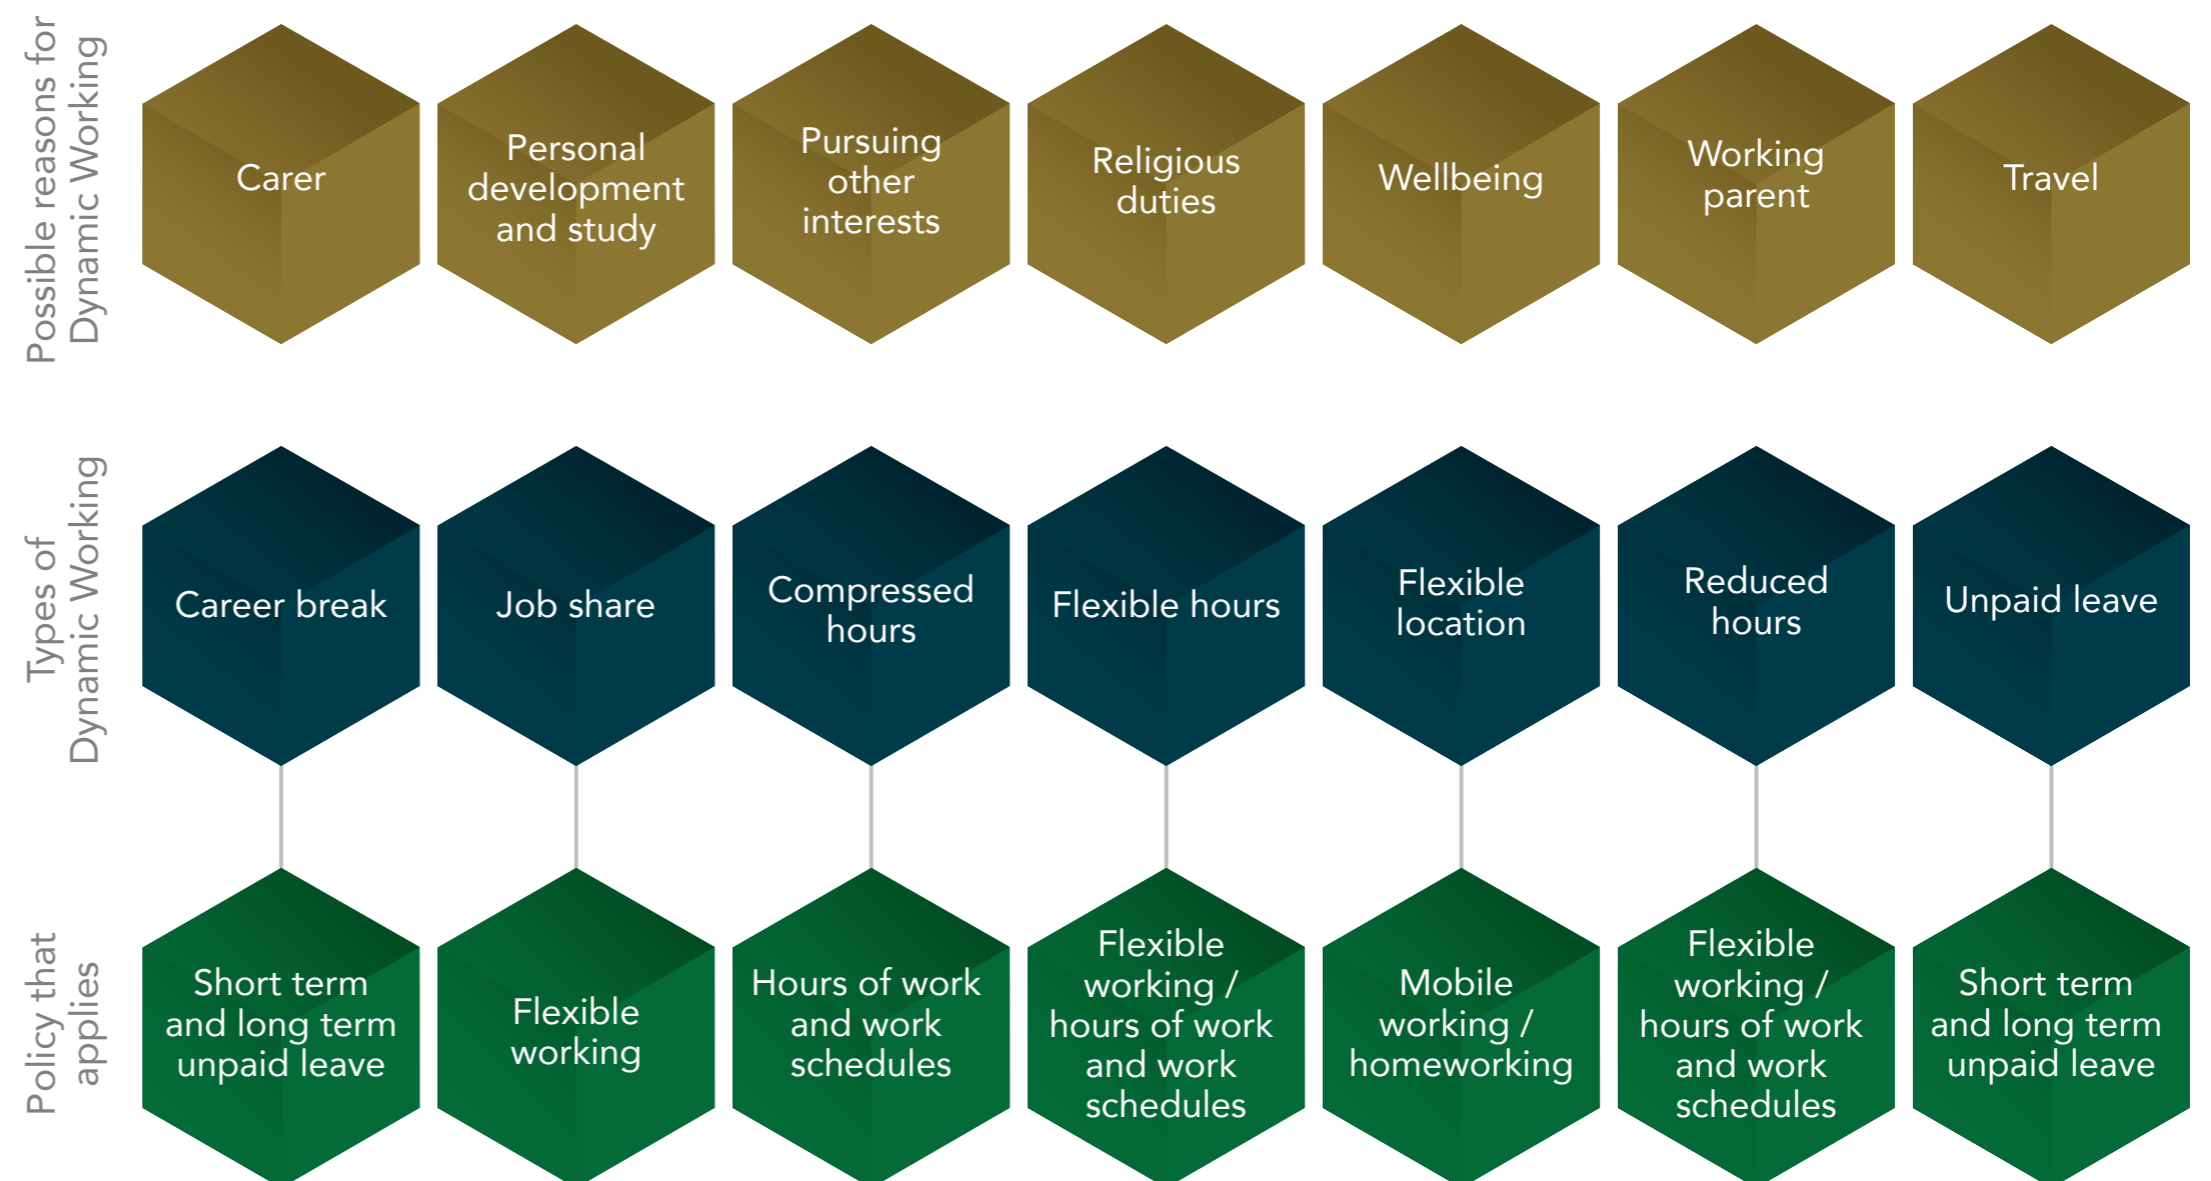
Possible reasons for Dynamic Working

Carer

Personal development and study

Pursuing other interests

Religious duties

Wellbeing

Working parent

Travel

Types of Dynamic Working

Career break

Job share

Compressed hours

Flexible hours

Flexible location

Reduced hours

Unpaid leave

Policy that applies

Short term and long term unpaid leave

Flexible working

Hours of work and work schedules

Flexible working / hours of work and work schedules

Mobile working / homeworking

Flexible working / hours of work and work schedules

Short term and long term unpaid leave